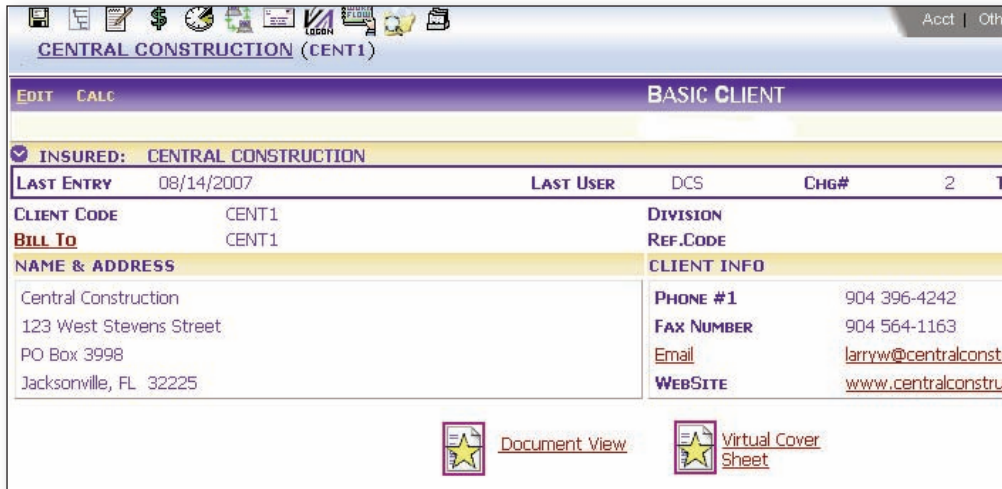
LOGON

Acct | Oth

CENTRAL CONSTRUCTION (CENT1)

EDIT CALC

BASIC CLIENT

INSURED: CENTRAL CONSTRUCTION

LAST ENTRY 08/14/2007 LAST USER DCS CHG# 2

CLIENT CODE CENT1
BILL TO CENT1

DIVISION
REF.CODE

NAME & ADDRESS

Central Construction
123 West Stevens Street
PO Box 3998
Jacksonville, FL 32225

CLIENT INFO

PHONE #1 904 396-4242
FAX NUMBER 904 564-1163
Email larryw@centralconst
WEBSITE www.centralconstru

Document View

Virtual Cover Sheet